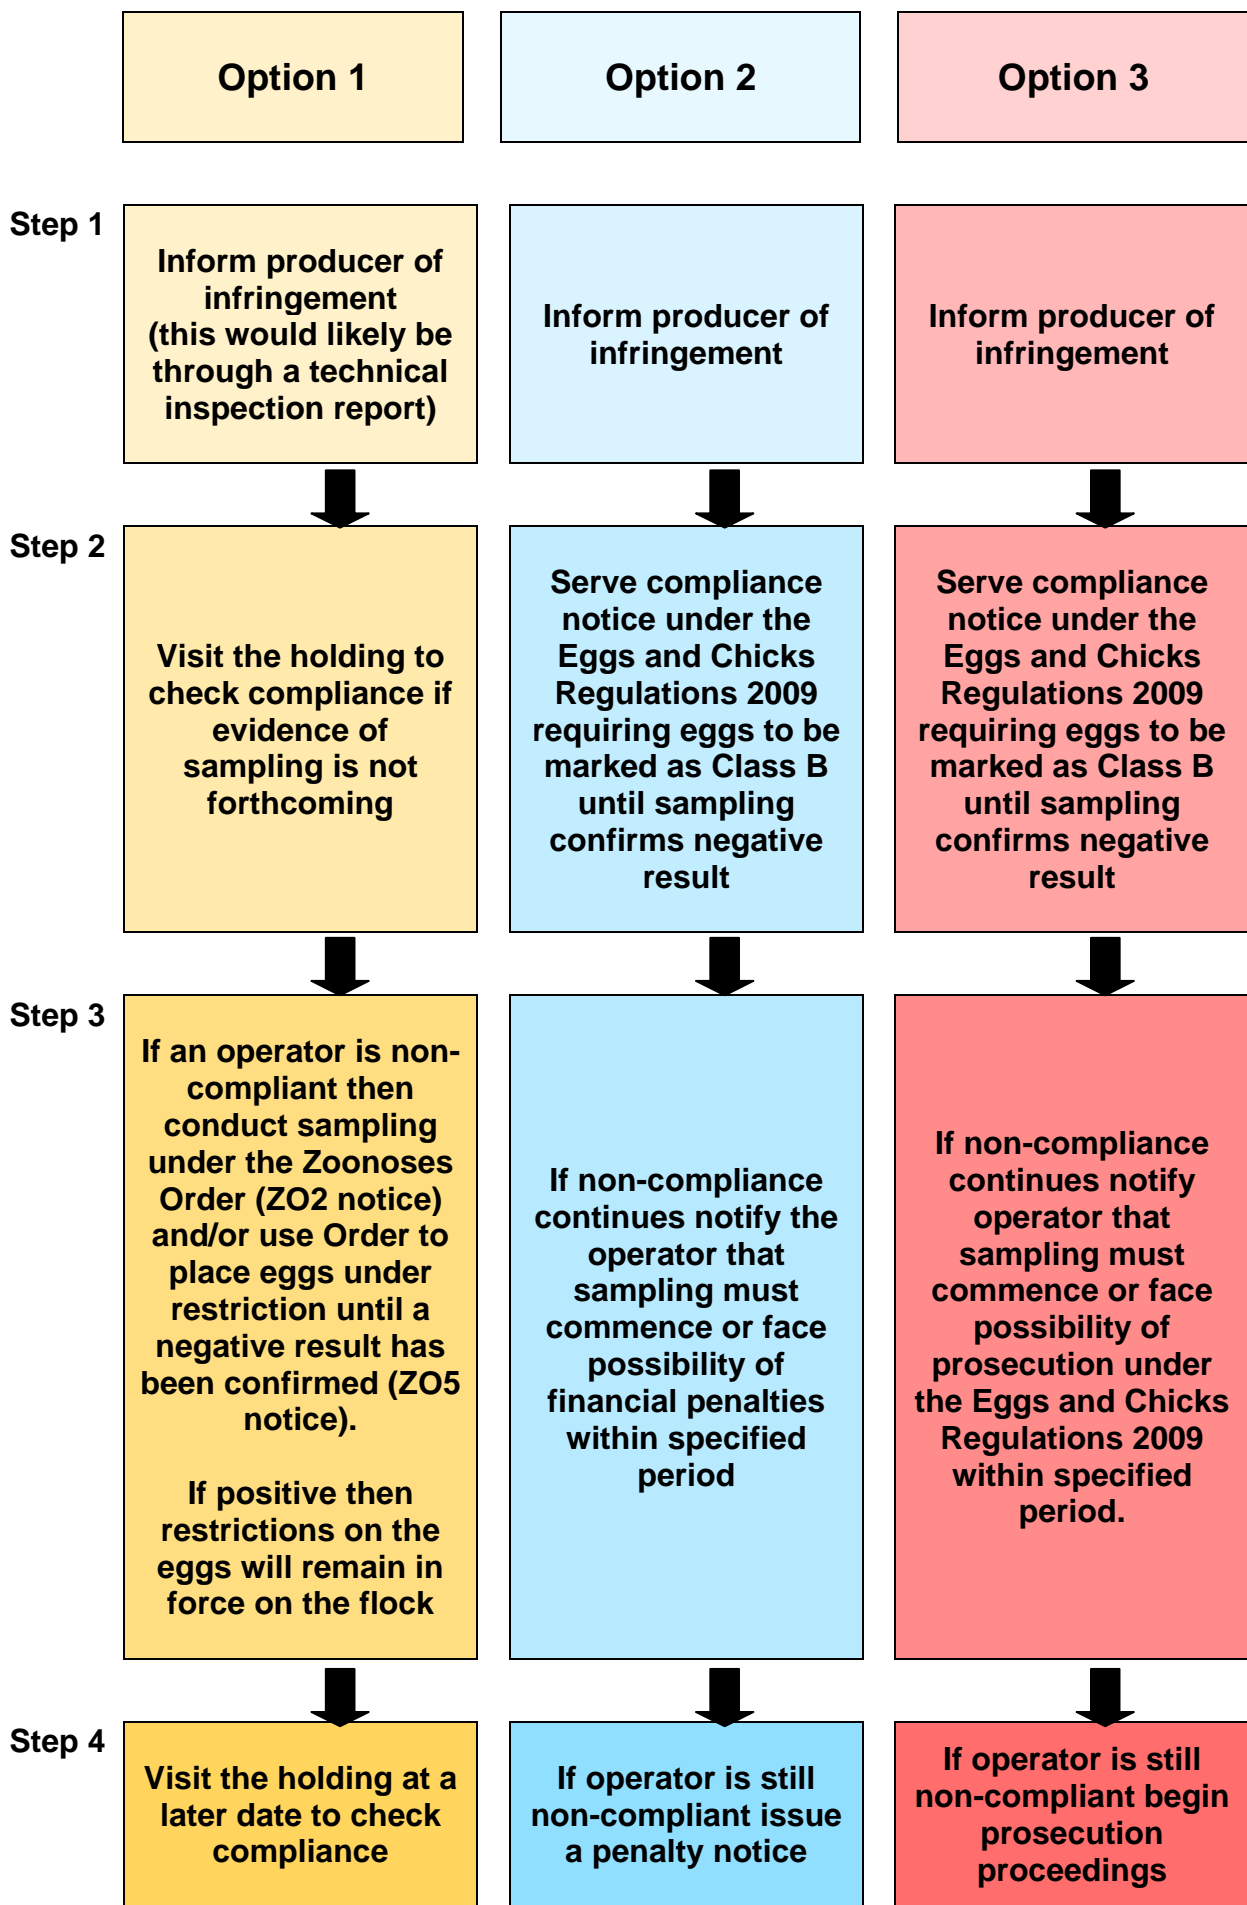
Option 1

Option 2

Option 3

Step 1

Inform producer of infringement (this would likely be through a technical inspection report)

Inform producer of infringement

Inform producer of infringement

Step 2

Visit the holding to check compliance if evidence of sampling is not forthcoming

Serve compliance notice under the Eggs and Chicks Regulations 2009 requiring eggs to be marked as Class B until sampling confirms negative result

Serve compliance notice under the Eggs and Chicks Regulations 2009 requiring eggs to be marked as Class B until sampling confirms negative result

Step 3

If an operator is non-compliant then conduct sampling under the Zoonoses Order (ZO2 notice) and/or use Order to place eggs under restriction until a negative result has been confirmed (ZO5 notice).

If positive then restrictions on the eggs will remain in force on the flock

If non-compliance continues notify the operator that sampling must commence or face possibility of financial penalties within specified period

If non-compliance continues notify operator that sampling must commence or face possibility of prosecution under the Eggs and Chicks Regulations 2009 within specified period.

Step 4

Visit the holding at a later date to check compliance

If operator is still non-compliant issue a penalty notice

If operator is still non-compliant begin prosecution proceedings